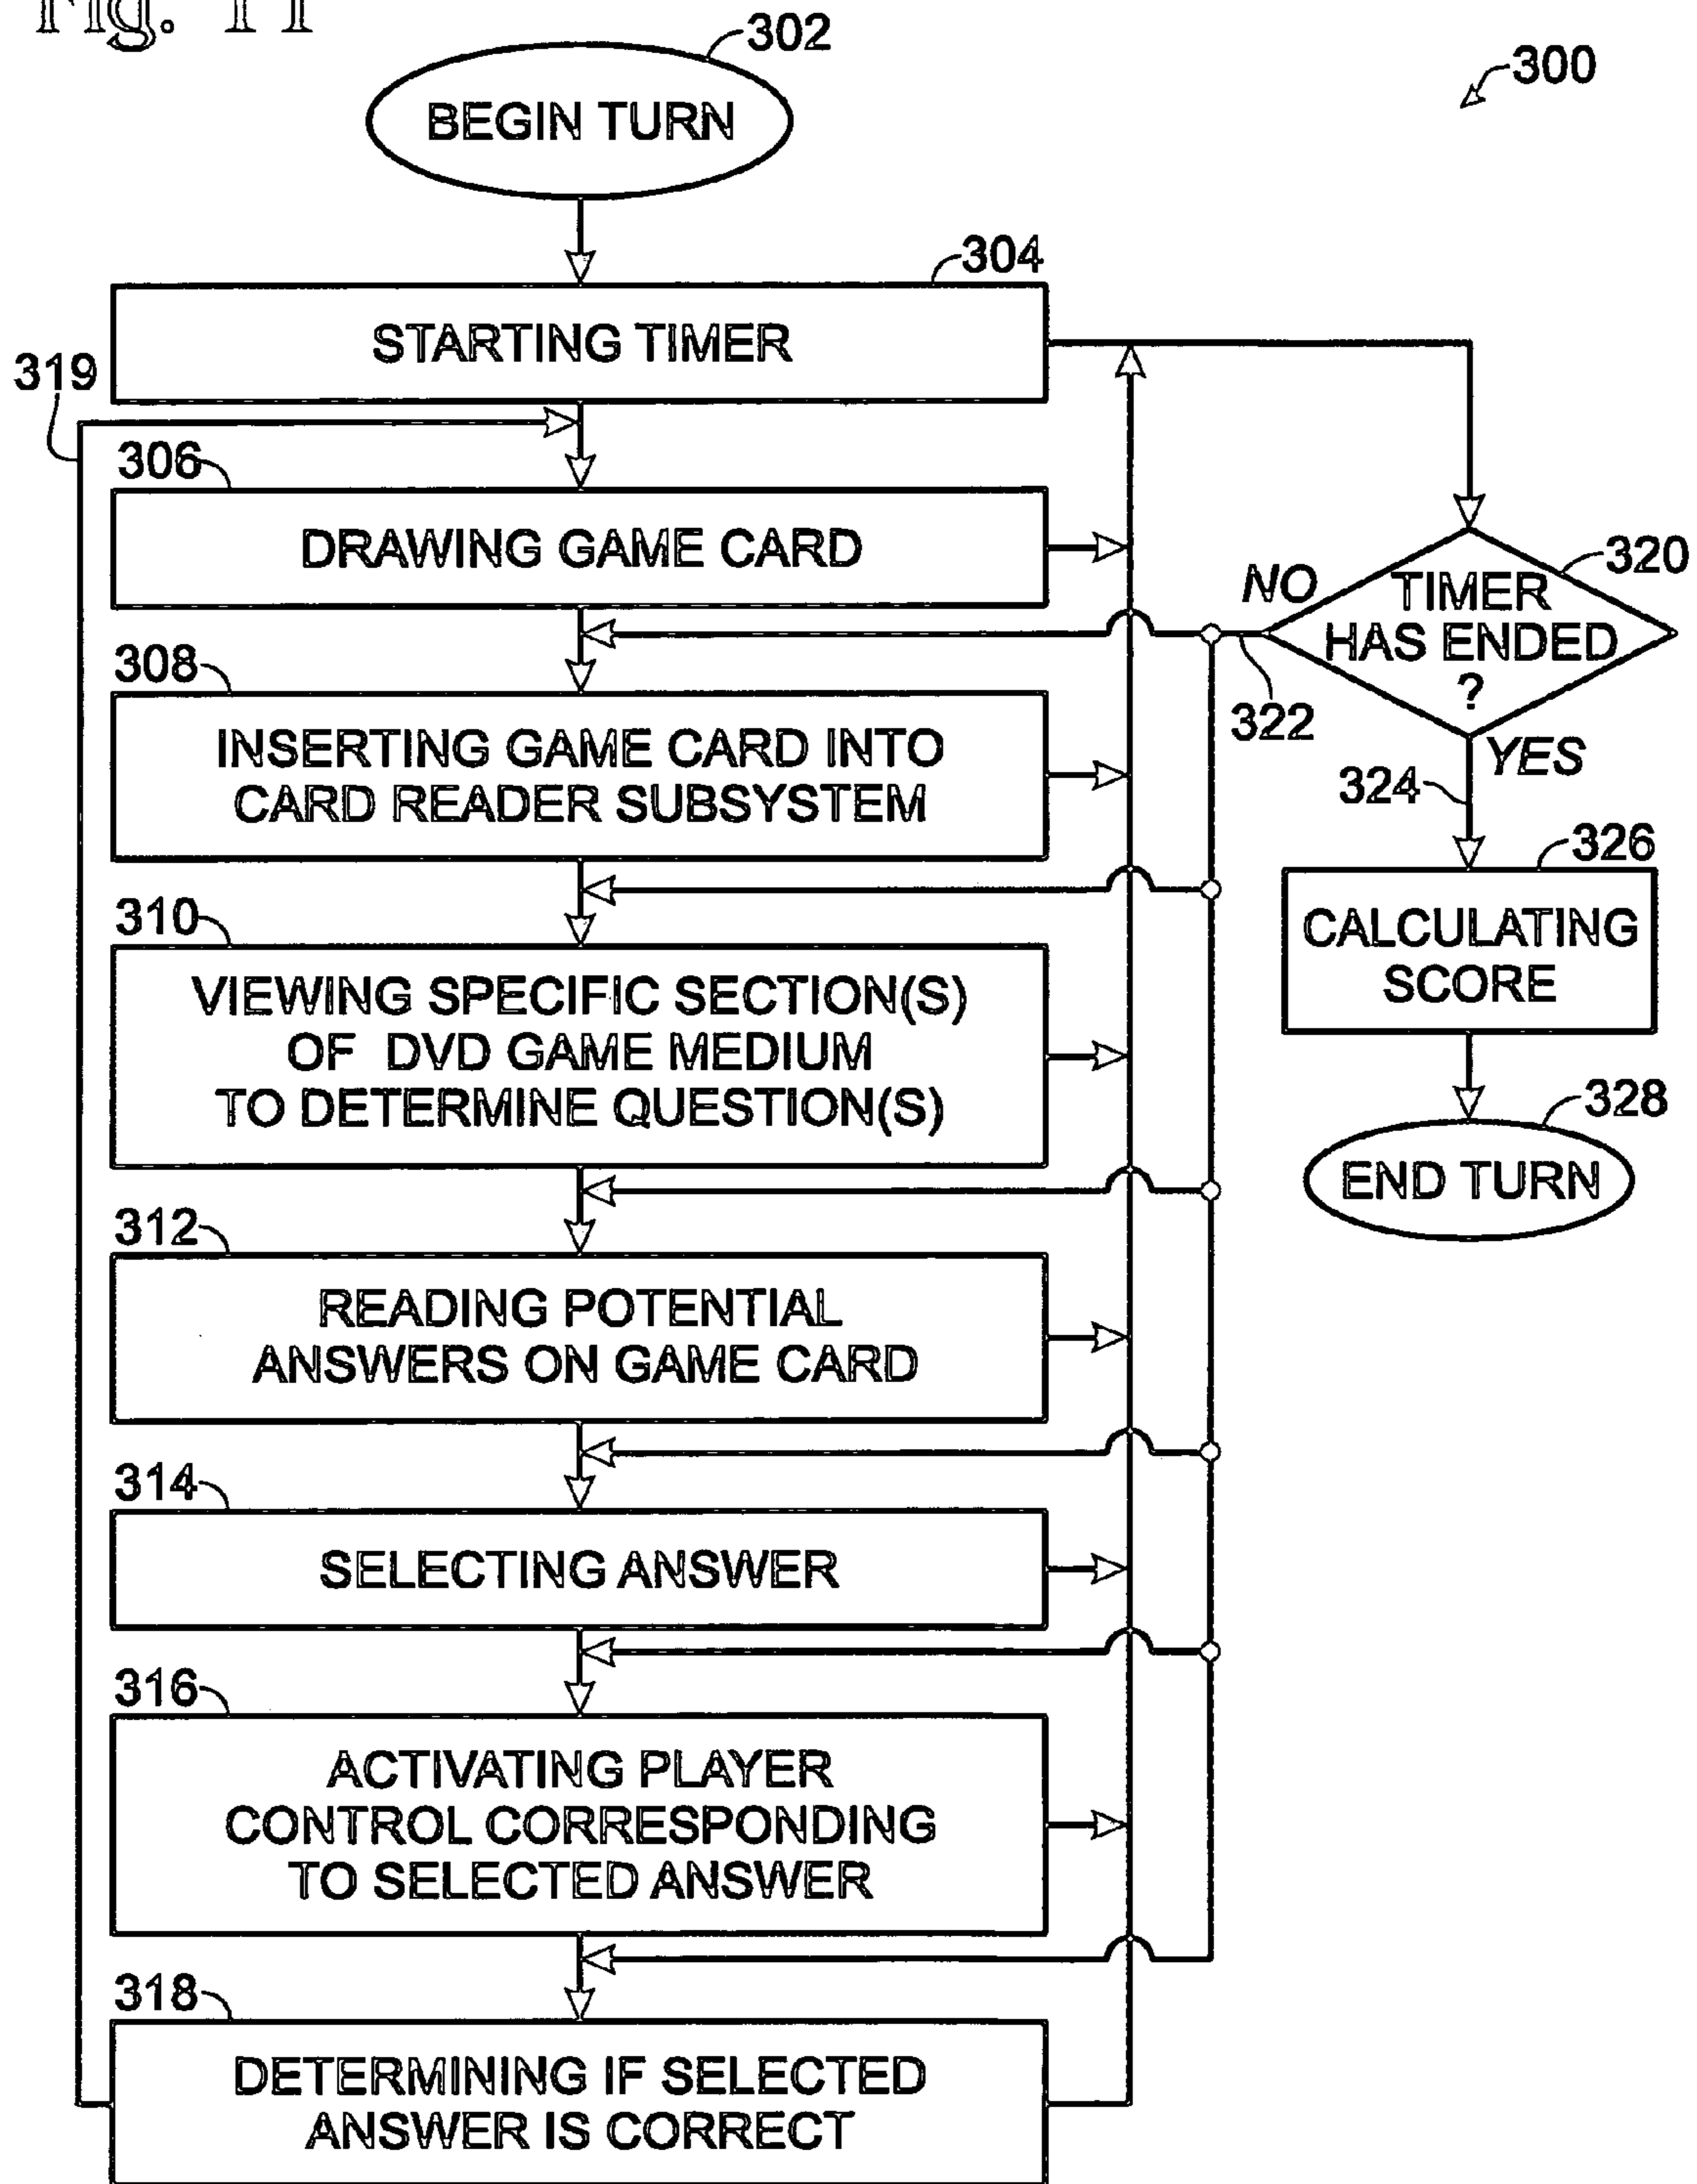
Fig. 11

302
BEGIN TURN

300

304
STARTING TIMER

319

306
DRAWING GAME CARD

NO
320
TIMER HAS ENDED ?

322

YES

324

308
INSERTING GAME CARD INTO CARD READER SUBSYSTEM

326
CALCULATING SCORE

310
VIEWING SPECIFIC SECTION(S) OF DVD GAME MEDIUM TO DETERMINE QUESTION(S)

328
END TURN

312
READING POTENTIAL ANSWERS ON GAME CARD

314
SELECTING ANSWER

316
ACTIVATING PLAYER CONTROL CORRESPONDING TO SELECTED ANSWER

318
DETERMINING IF SELECTED ANSWER IS CORRECT